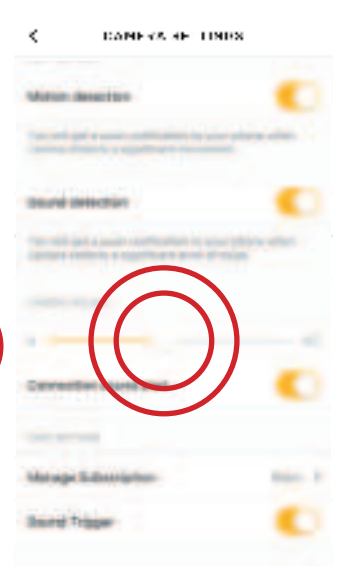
<

CAMERA SETTINGS

Motion detection

You will get a push notification to your phone when camera detects a significant movement.

Sound detection

You will get a push notification to your phone when camera detects a significant level of noise.

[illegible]

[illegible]

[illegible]

Connection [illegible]

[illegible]

Manage Subscription

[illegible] >

Sound Trigger